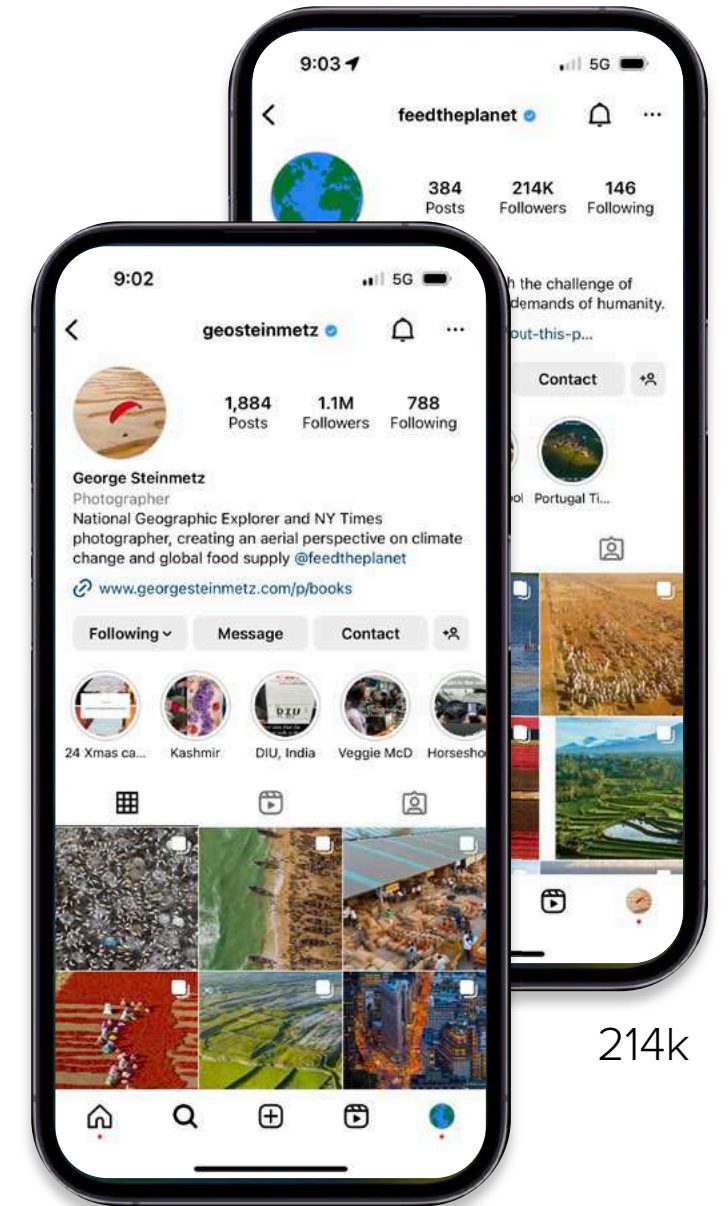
9:03

5G

feedtheplanet

384
Posts

214K
Followers

146
Following

h the challenge of
demands of humanity.
out-this-p...

Contact

ol Portugal Ti...

9:02

5G

geosteinmetz

1,884
Posts

1.1M
Followers

788
Following

George Steinmetz
Photographer
National Geographic Explorer and NY Times photographer, creating an aerial perspective on climate change and global food supply @feedtheplanet

www.georgesteinmetz.com/p/books

Following

Message

Contact

24 Xmas ca...

Kashmir

DIU, India

Veggie McD

Horsesho

214k